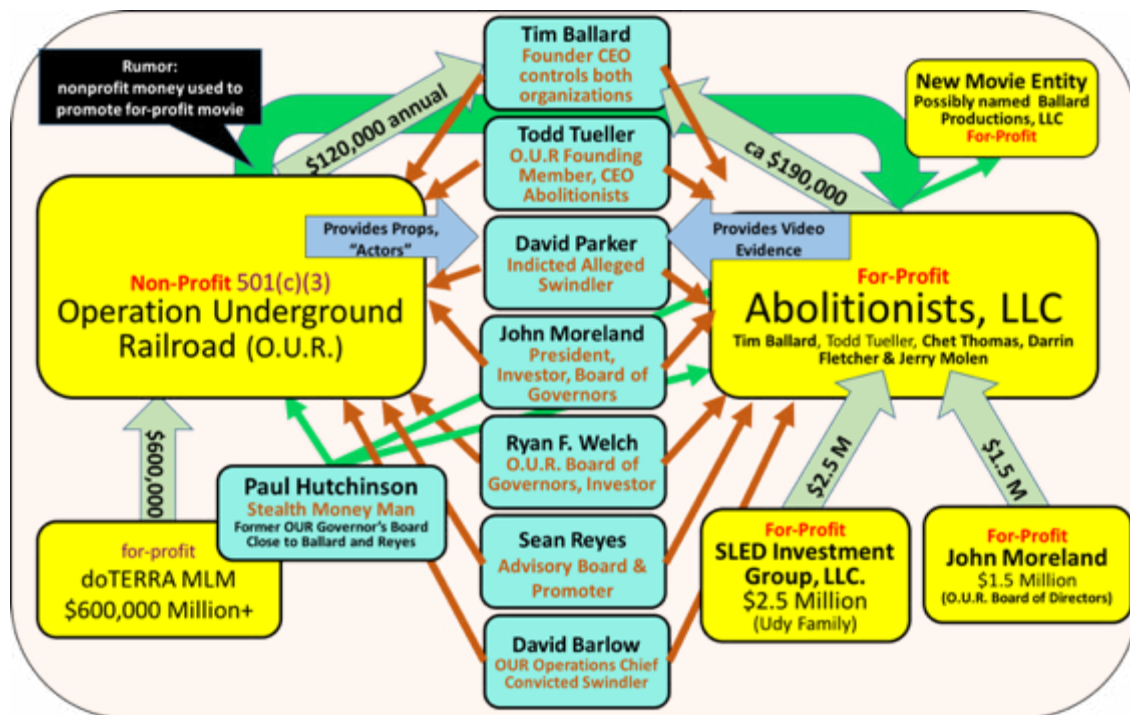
Rumor: nonprofit money used to promote for-profit movie

Tim Ballard
Founder CEO controls both organizations

$120,000 annual

ca $190,000

New Movie Entity
Possibly named Ballard Productions, LLC
For-Profit

Todd Tueller
O.U.R Founding Member, CEO Abolitionists

Provides Props, "Actors"

Provides Video Evidence

David Parker
Indicted Alleged Swindler

Non-Profit 501(c)(3)
Operation Underground Railroad (O.U.R.)

For-Profit
Abolitionists, LLC
Tim Ballard, Todd Tueller, Chet Thomas, Darrin Fletcher & Jerry Molen

John Moreland
President, Investor, Board of Governors

$600,000

Ryan F. Welch
O.U.R. Board of Governors, Investor

$2.5 M

$1.5 M

Paul Hutchinson
Stealth Money Man
Former OUR Governor's Board
Close to Ballard and Reyes

for-profit
doTERRA MLM
$600,000 Million+

Sean Reyes
Advisory Board & Promoter

For-Profit
SLED Investment Group, LLC.
$2.5 Million
(Udy Family)

For-Profit
John Moreland
$1.5 Million
(O.U.R. Board of Directors)

David Barlow
OUR Operations Chief
Convicted Swindler